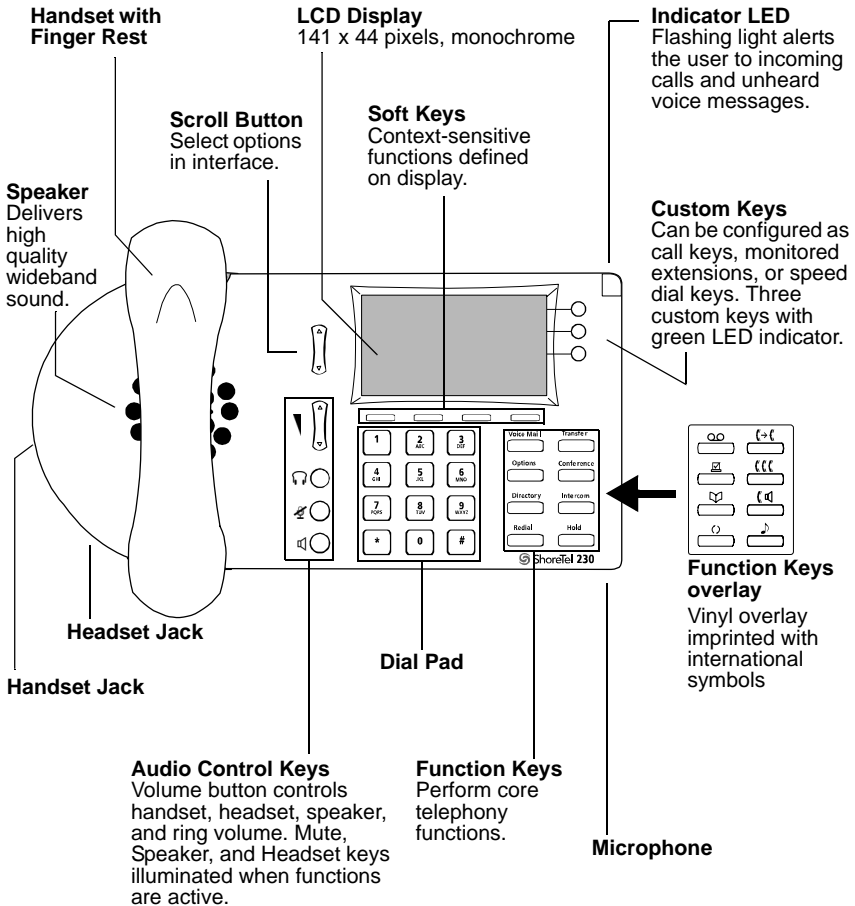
**Handset with Finger Rest**

**LCD Display**
141 x 44 pixels, monochrome

**Indicator LED**
Flashing light alerts the user to incoming calls and unheard voice messages.

**Scroll Button**
Select options in interface.

**Soft Keys**
Context-sensitive functions defined on display.

**Speaker**
Delivers high quality wideband sound.

**Custom Keys**
Can be configured as call keys, monitored extensions, or speed dial keys. Three custom keys with green LED indicator.

1
2 ABC
3 DEF
4 GHI
5 JKL
6 MNO
7 PQRS
8 TUV
9 WXYZ
*
0
#

Voice Mail
Transfer
Options
Conference
Directory
Intercom
Redial
Hold

ShoreTel 230

**Function Keys overlay**
Vinyl overlay imprinted with international symbols

**Headset Jack**

**Dial Pad**

**Handset Jack**

**Audio Control Keys**
Volume button controls handset, headset, speaker, and ring volume. Mute, Speaker, and Headset keys illuminated when functions are active.

**Function Keys**
Perform core telephony functions.

**Microphone**